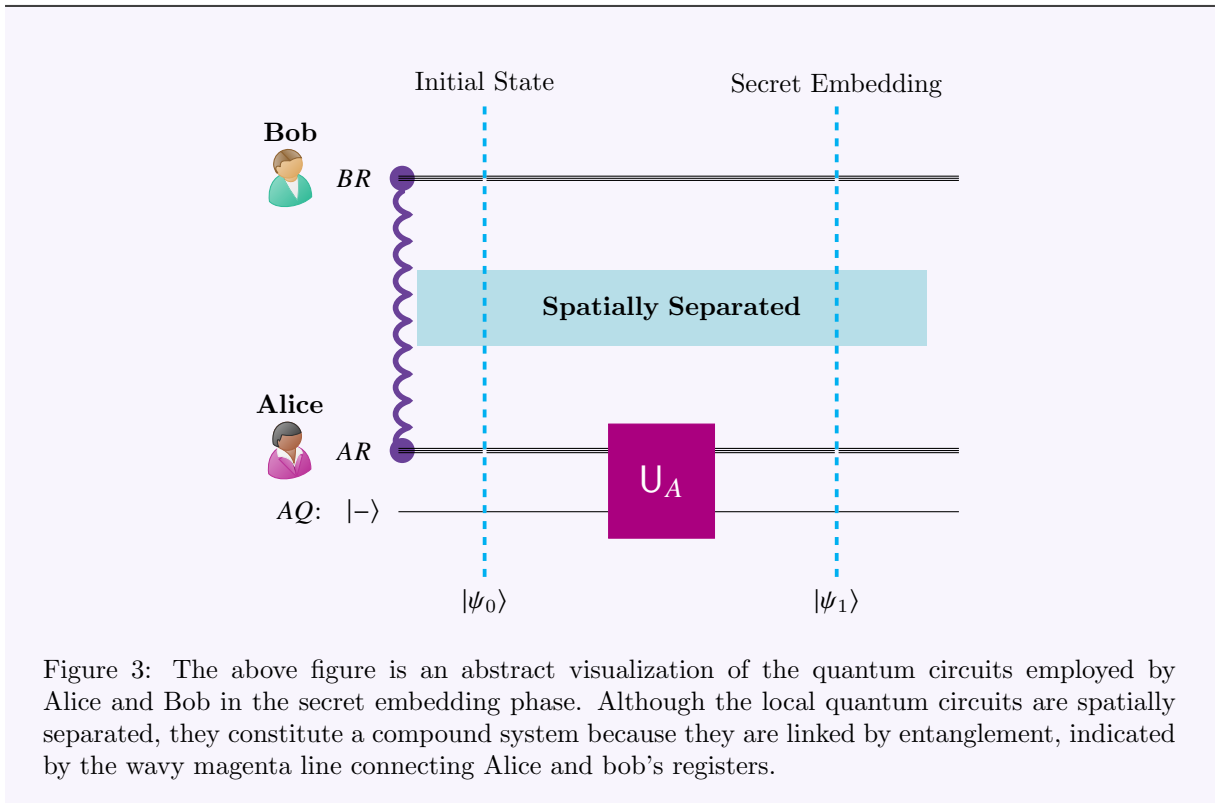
Initial State

Secret Embedding

Bob

$BR$

Spatially Separated

Alice

$AR$

$U_A$

$AQ$: $|-\rangle$

$|\psi_0\rangle$

$|\psi_1\rangle$

Figure 3: The above figure is an abstract visualization of the quantum circuits employed by Alice and Bob in the secret embedding phase. Although the local quantum circuits are spatially separated, they constitute a compound system because they are linked by entanglement, indicated by the wavy magenta line connecting Alice and bob's registers.